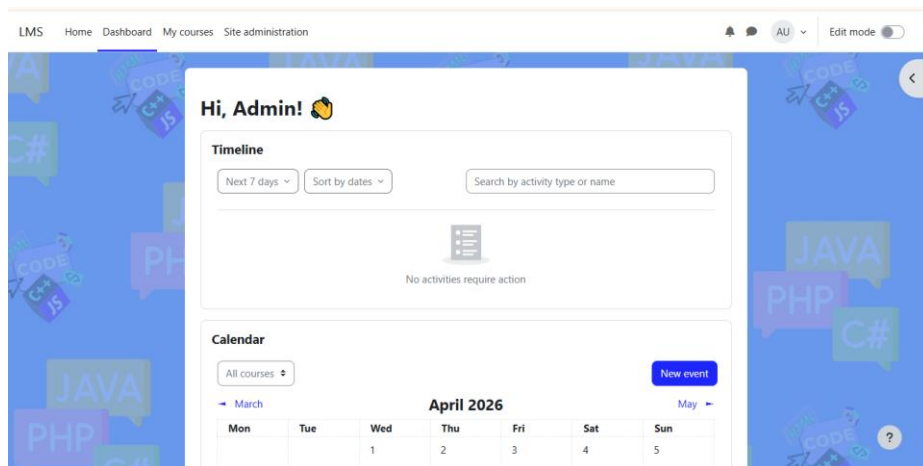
LMS Home Dashboard My courses Site administration

AU Edit mode

Hi, Admin! 👋

Timeline

Next 7 days
Sort by dates
Search by activity type or name

No activities require action

Calendar

All courses
New event

March
April 2026
May

| Mon | Tue | Wed | Thu | Fri | Sat | Sun |
|---|---|---|---|---|---|---|
| | | 1 | 2 | 3 | 4 | 5 |

?